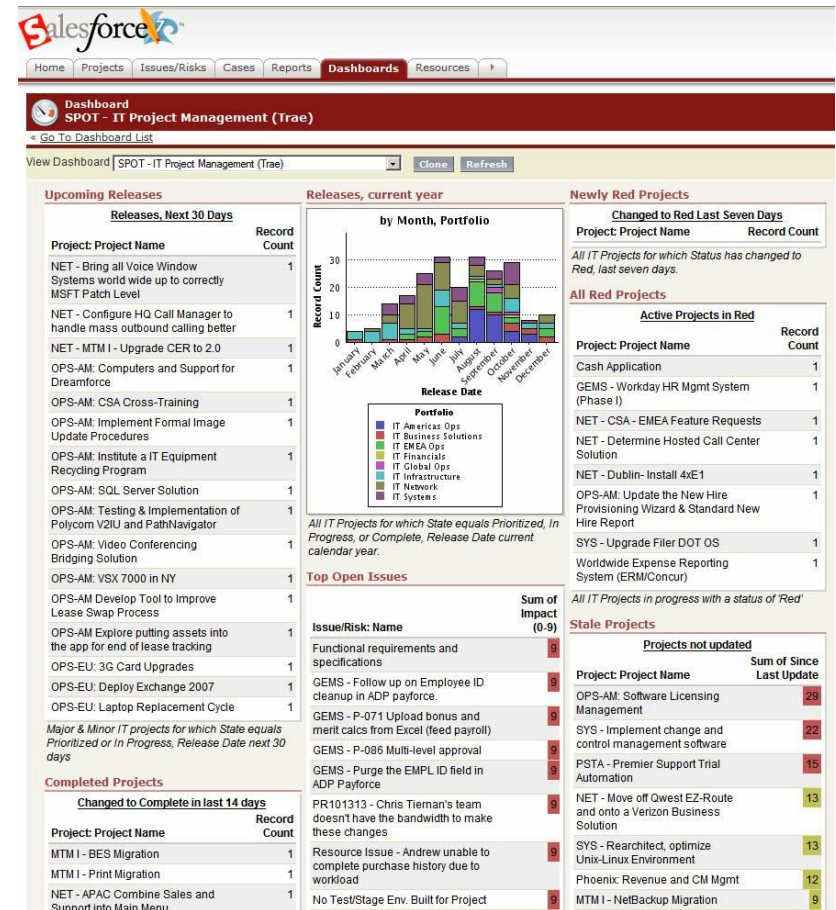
salesforce

Home | Projects | Issues/Risks | Cases | Reports | Dashboards | Resources

Dashboard
SPOT - IT Project Management (Trae)

« Go To Dashboard List

View Dashboard SPOT - IT Project Management (Trae) Clone Refresh

Upcoming Releases

Releases, Next 30 Days

| Project: Project Name | Record Count |
|---|---|
| NET - Bring all Voice Window Systems world wide up to correctly MSFT Patch Level | 1 |
| NET - Configure HQ Call Manager to handle mass outbound calling better | 1 |
| NET - MTM I - Upgrade CER to 2.0 | 1 |
| OPS-AM: Computers and Support for Dreamforce | 1 |
| OPS-AM: CSA Cross-Training | 1 |
| OPS-AM: Implement Formal Image Update Procedures | 1 |
| OPS-AM: Institute a IT Equipment Recycling Program | 1 |
| OPS-AM: SQL Server Solution | 1 |
| OPS-AM: Testing & Implementation of Polycom V2IU and PathNavigator | 1 |
| OPS-AM: Video Conferencing Bridging Solution | 1 |
| OPS-AM: VSX 7000 in NY | 1 |
| OPS-AM Develop Tool to Improve Lease Swap Process | 1 |
| OPS-AM Explore putting assets into the app for end of lease tracking | 1 |
| OPS-EU: 3G Card Upgrades | 1 |
| OPS-EU: Deploy Exchange 2007 | 1 |
| OPS-EU: Laptop Replacement Cycle | 1 |

Major & Minor IT projects for which State equals Prioritized or In Progress, Release Date next 30 days

Completed Projects

Changed to Complete in last 14 days

| Project: Project Name | Record Count |
|---|---|
| MTM I - BES Migration | 1 |
| MTM I - Print Migration | 1 |
| NET - APAC Combine Sales and Support into Main Menu | 1 |

Releases, current year

by Month, Portfolio

Record Count
0
10
20
30
January February March April May June July August September October November December
Release Date

Portfolio
IT Americas Ops
IT Business Solutions
IT EMEA Ops
IT Financials
IT Global Ops
IT Infrastructure
IT Network
IT Systems

All IT Projects for which State equals Prioritized, In Progress, or Complete, Release Date current calendar year.

Top Open Issues

| Issue/Risk: Name | Sum of Impact (0-9) |
|---|---|
| Functional requirements and specifications | 9 |
| GEMS - Follow up on Employee ID cleanup in ADP payforce. | 9 |
| GEMS - P-071 Upload bonus and merit calcs from Excel (feed payroll) | 9 |
| GEMS - P-086 Multi-level approval | 9 |
| GEMS - Purge the EMPL ID field in ADP Payforce | 9 |
| PR101313 - Chris Tiernan's team doesn't have the bandwidth to make these changes | 9 |
| Resource Issue - Andrew unable to complete purchase history due to workload | 9 |
| No Test/Stage Env. Built for Project | 9 |

Newly Red Projects

Changed to Red Last Seven Days

| Project: Project Name | Record Count |
|---|---|

All IT Projects for which Status has changed to Red, last seven days.

All Red Projects

Active Projects in Red

| Project: Project Name | Record Count |
|---|---|
| Cash Application | 1 |
| GEMS - Workday HR Mgmt System (Phase I) | 1 |
| NET - CSA - EMEA Feature Requests | 1 |
| NET - Determine Hosted Call Center Solution | 1 |
| NET - Dublin- Install 4xE1 | 1 |
| OPS-AM: Update the New Hire Provisioning Wizard & Standard New Hire Report | 1 |
| SYS - Upgrade Filer DOT OS | 1 |
| Worldwide Expense Reporting System (ERM/Concur) | 1 |

All IT Projects in progress with a status of 'Red'

Stale Projects

Projects not updated

| Project: Project Name | Sum of Since Last Update |
|---|---|
| OPS-AM: Software Licensing Management | 29 |
| SYS - Implement change and control management software | 22 |
| PSTA - Premier Support Trial Automation | 15 |
| NET - Move off Qwest EZ-Route and onto a Verizon Business Solution | 13 |
| SYS - Rearchitect, optimize Unix-Linux Environment | 13 |
| Phoenix: Revenue and CM Mgmt | 12 |
| MTM I - NetBackup Migration | 9 |